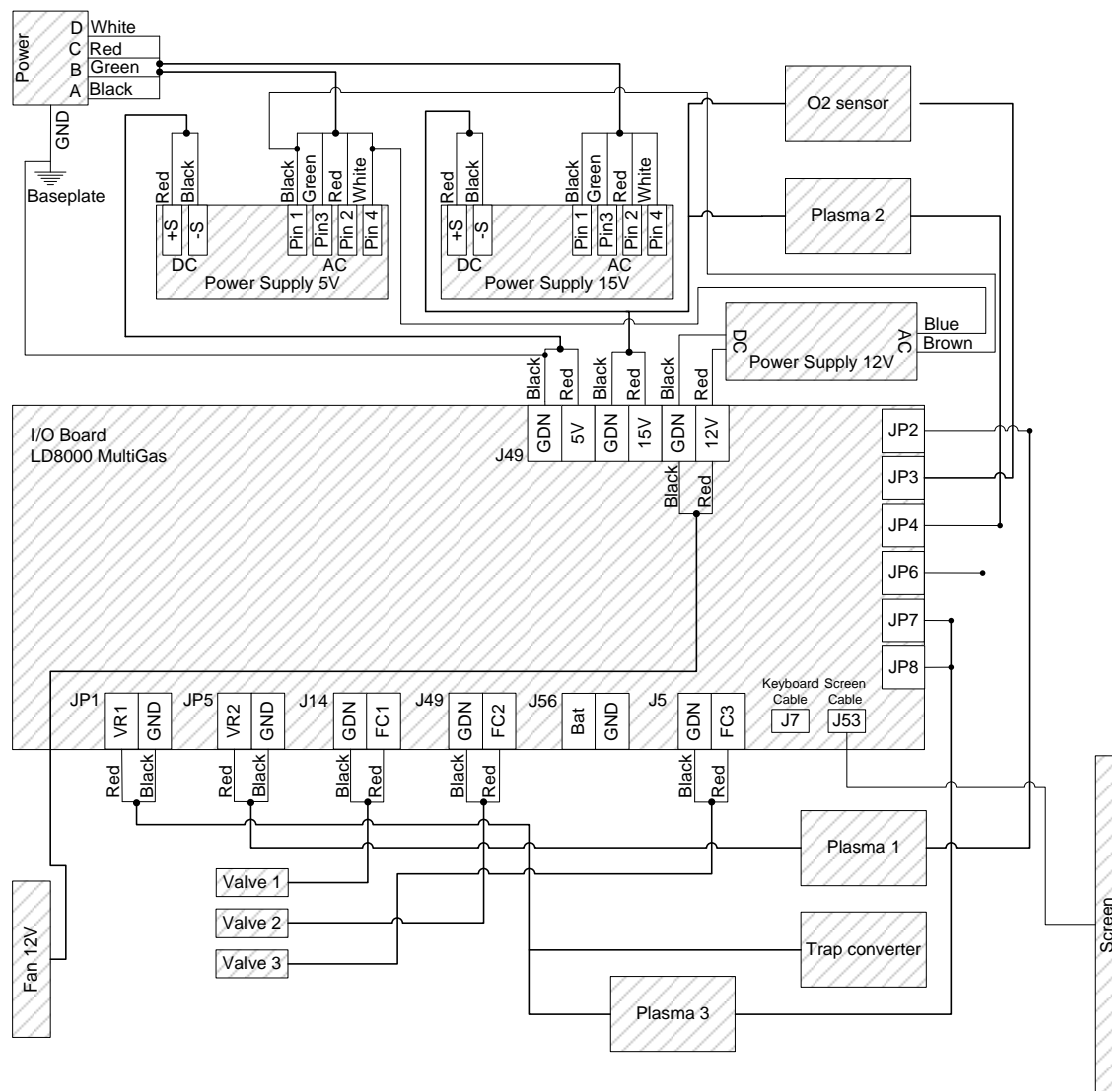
Power
D White
C Red
B Green
A Black

GND
Baseplate

Red Black
+S -S
DC

Black Green Red White
Pin 1 Pin3 Pin 2 Pin 4
AC
Power Supply 5V

Red Black
+S -S
DC

Black Green Red White
Pin 1 Pin3 Pin 2 Pin 4
AC
Power Supply 15V

O2 sensor

Plasma 2

DC
Power Supply 12V
AC
Blue
Brown

Black Red Black Red Black Red

I/O Board
LD8000 MultiGas

J49
GDN 5V GDN 15V GDN 12V

Black Red

JP2
JP3
JP4
JP6
JP7
JP8

JP1 VR1 GND
JP5 VR2 GND
J14 GDN FC1
J49 GDN FC2
J56 Bat GND
J5 GDN FC3

Keyboard Cable
J7
Screen Cable
J53

Red Black
Red Black
Black Red
Black Red
Black Red

Plasma 1

Valve 1
Valve 2
Valve 3

Trap converter

Plasma 3

Fan 12V

Screen